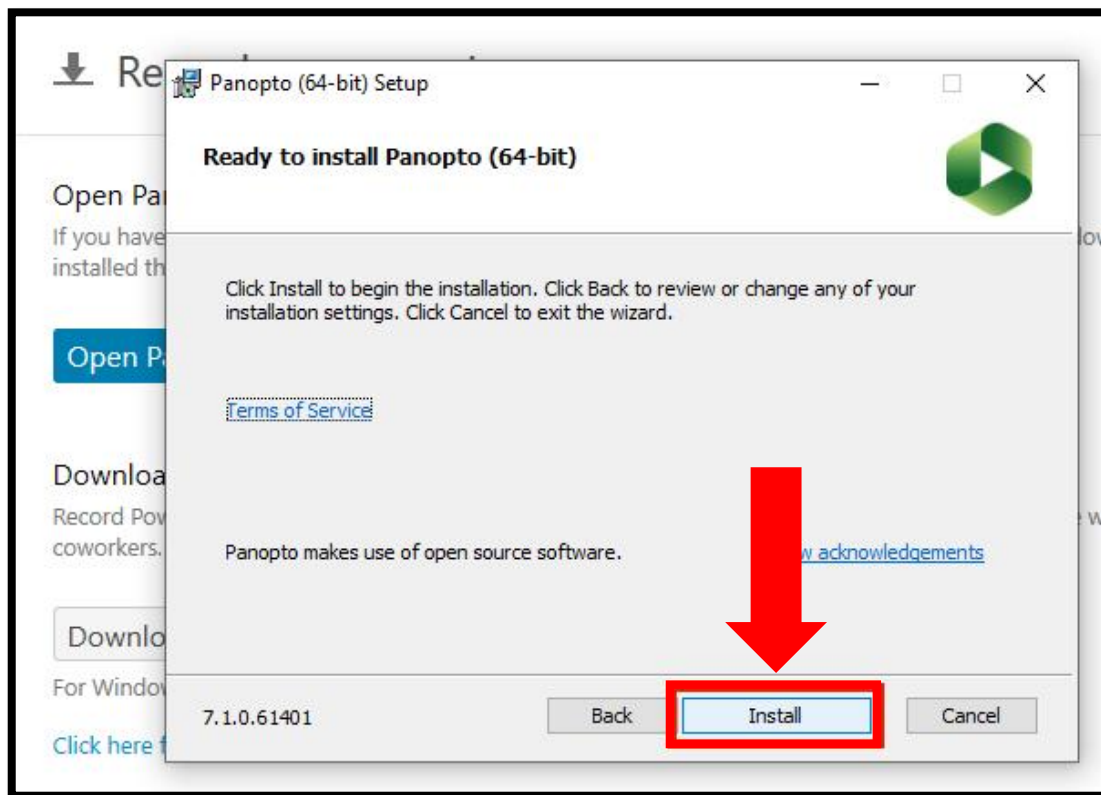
Re

Open Pa
If you have
installed th

Open P

Downloa
Record Pow
coworkers.

Downlo
For Windo

Click here

lo

w

Panopto (64-bit) Setup

Ready to install Panopto (64-bit)

Click Install to begin the installation. Click Back to review or change any of your installation settings. Click Cancel to exit the wizard.

Terms of Service

Panopto makes use of open source software.

w acknowledgements

7.1.0.61401

Back

Install

Cancel